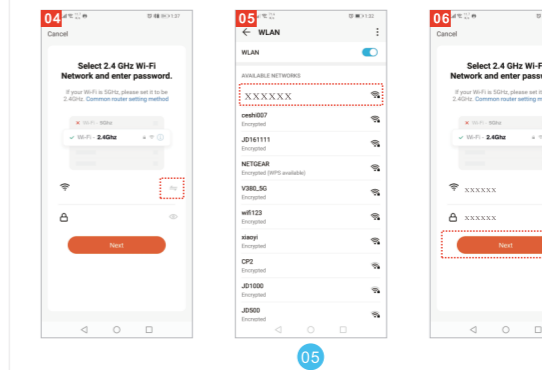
04

Cancel

Select 2.4 GHz Wi-Fi Network and enter password.

If your Wi-Fi is 5GHz, please set it to be 2.4GHz. Common router setting method

Wi-Fi - 5Ghz

Wi-Fi - 2.4Ghz

Next

05

WLAN

WLAN

AVAILABLE NETWORKS

XXXXXX

ceshi007
Encrypted

JD161111
Encrypted

NETGEAR
Encrypted (WPS available)

V380_5G
Encrypted

wifi123
Encrypted

xiaoyi
Encrypted

CP2
Encrypted

JD1000
Encrypted

JD500
Encrypted

06

Cancel

Select 2.4 GHz Wi-Fi Network and enter passw

If your Wi-Fi is 5GHz, please set it to be 2.4GHz. Common router setting m

Wi-Fi - 5Ghz

Wi-Fi - 2.4Ghz

XXXXXX

XXXXXX

Next

05